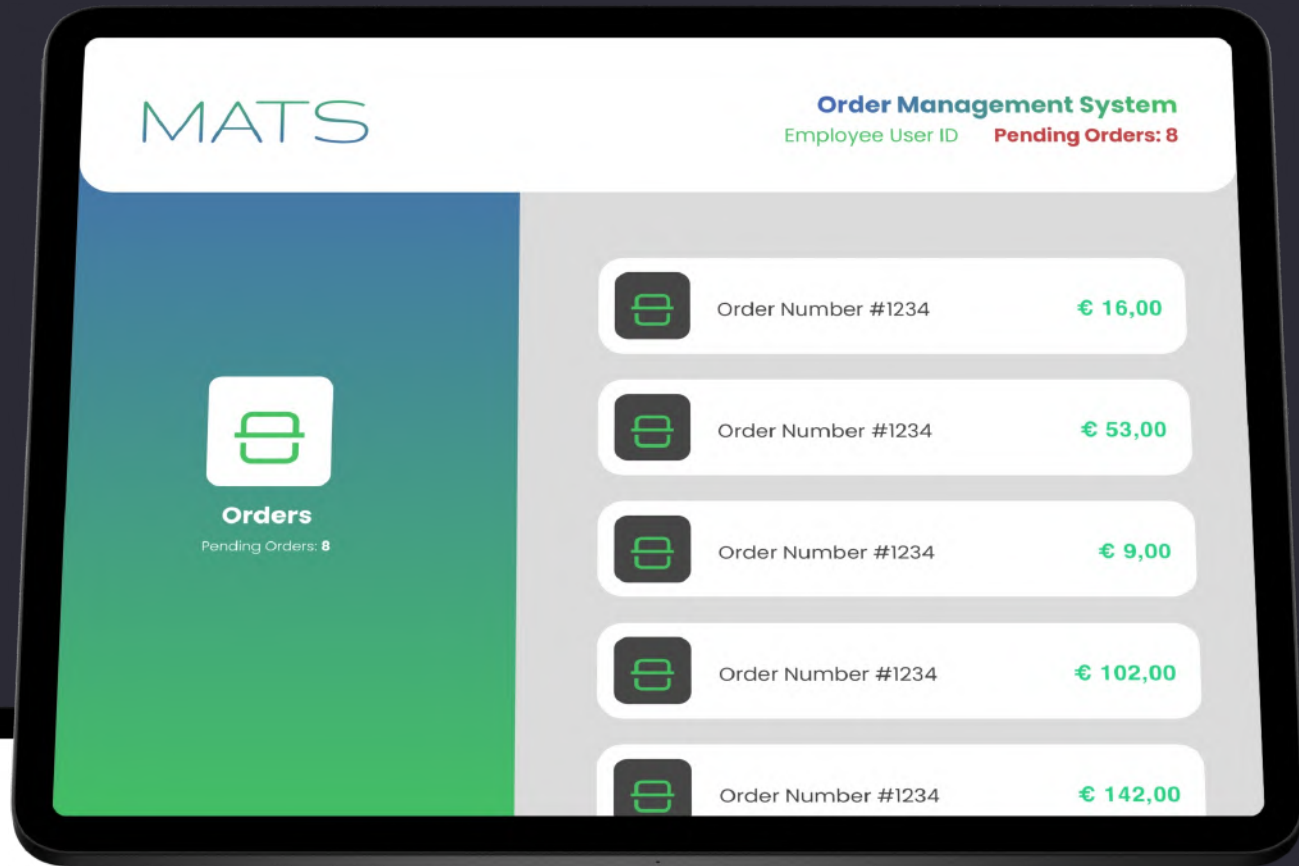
MATS

Order Management System
Employee User ID Pending Orders: 8

Orders
Pending Orders: 8

Order Number #1234 € 16,00

Order Number #1234 € 53,00

Order Number #1234 € 9,00

Order Number #1234 € 102,00

Order Number #1234 € 142,00